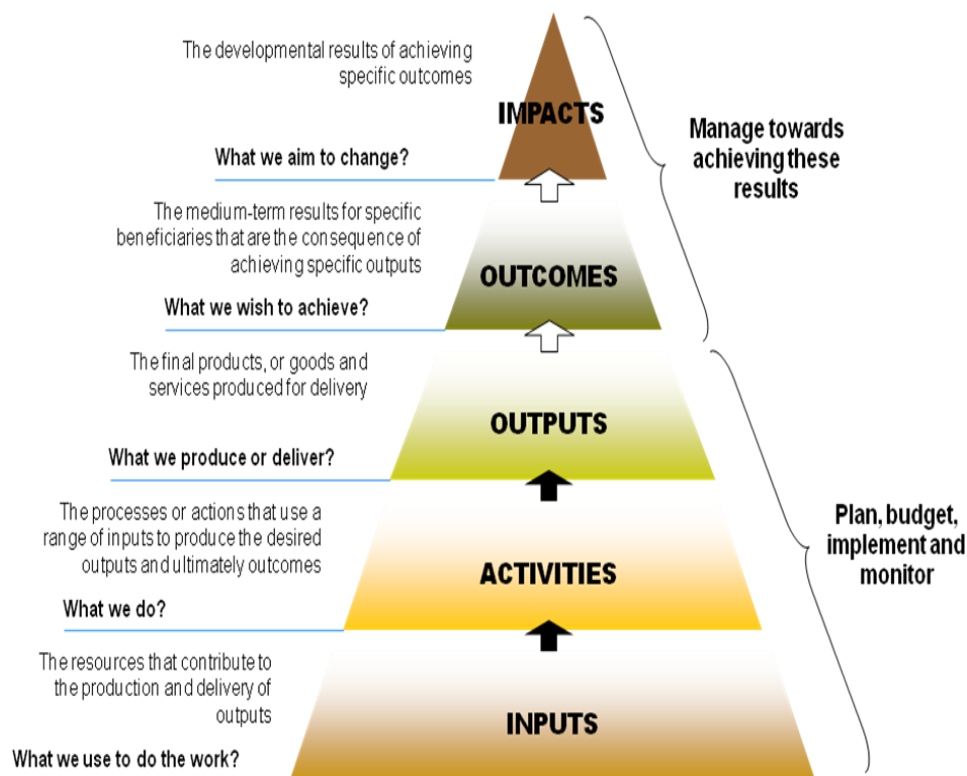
The developmental results of achieving specific outcomes

IMPACTS

What we aim to change?

The medium-term results for specific beneficiaries that are the consequence of achieving specific outputs

OUTCOMES

What we wish to achieve?

The final products, or goods and services produced for delivery

OUTPUTS

What we produce or deliver?

The processes or actions that use a range of inputs to produce the desired outputs and ultimately outcomes

ACTIVITIES

What we do?

The resources that contribute to the production and delivery of outputs

INPUTS

What we use to do the work?

Manage towards achieving these results

Plan, budget, implement and monitor